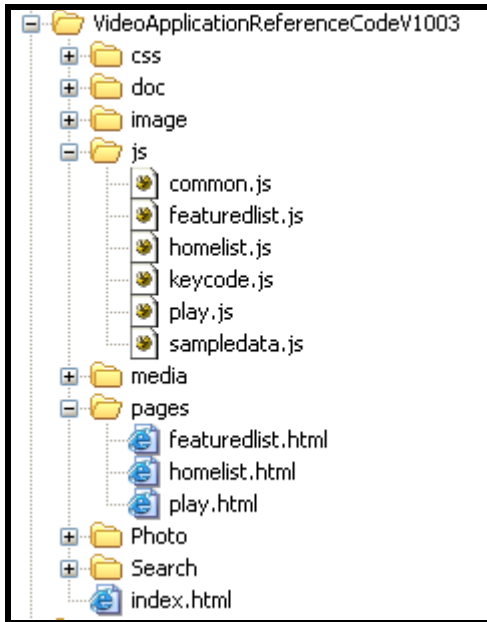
VideoApplicationReferenceCodeV1003
css
doc
image
js
common.js
featuredlist.js
homelist.js
keycode.js
play.js
sampledata.js
media
pages
featuredlist.html
homelist.html
play.html
Photo
Search
index.html